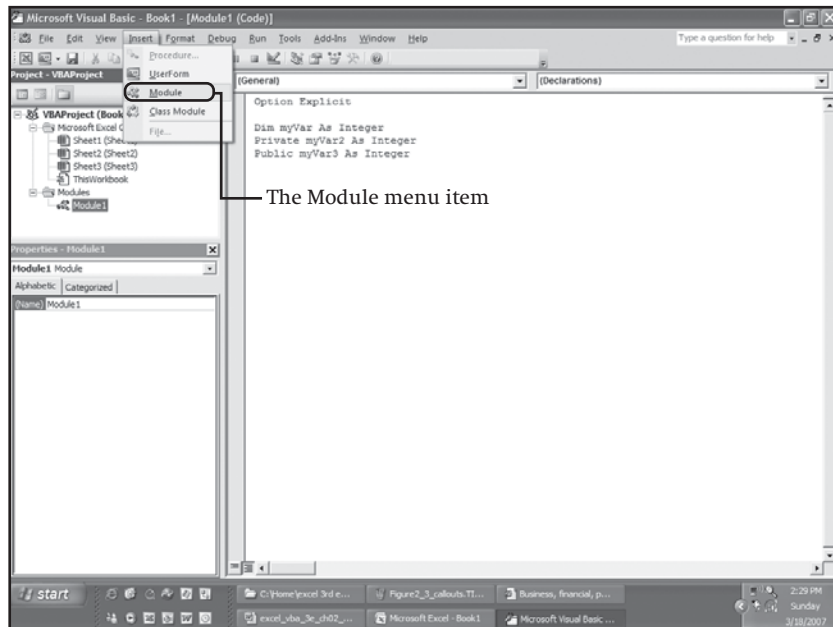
Microsoft Visual Basic - Book1 - [Module1 (Code)]

File Edit View Insert Format Debug Run Tools Add-Ins Window Help

Type a question for help

Project - VBAProject

Procedure...
UserForm
Module
Class Module
File...

VBAProject (Book
Microsoft Excel O
Sheet1 (Shee
Sheet2 (Sheet2)
Sheet3 (Sheet3)
ThisWorkbook
Modules
Module1

(General)

(Declarations)

Option Explicit

Dim myVar As Integer
Private myVar2 As Integer
Public myVar3 As Integer

The Module menu item

Properties - Module1

Module1 Module

Alphabetic Categorized

(Name) Module1

start

C:\Home\excel 3rd e...
Figure2_3_callouts.TI...
Business, financial, p...
excel_vba_3e_ch02_...
Microsoft Excel - Book1
Microsoft Visual Basic ...

2:29 PM
Sunday
3/18/2007